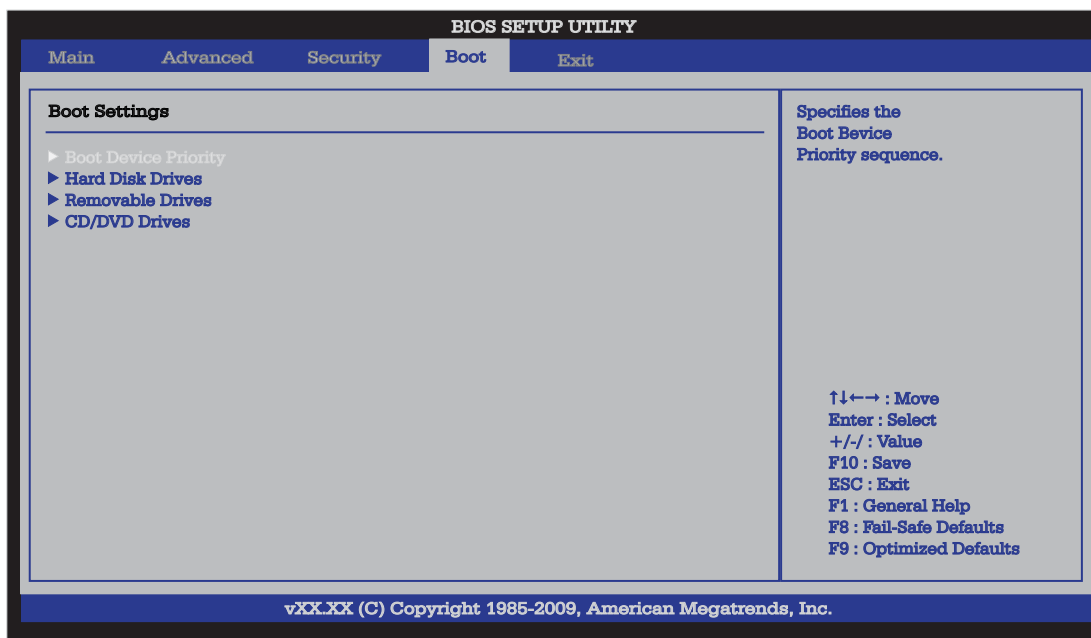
BIOS SETUP UTILITY

Main Advanced Security Boot Exit

Boot Settings

▶ Boot Device Priority
▶ Hard Disk Drives
▶ Removable Drives
▶ CD/DVD Drives

Specifies the Boot Bevice Priority sequence.

↑↓←→ : Move
Enter : Select
+/-/ : Value
F10 : Save
ESC : Exit
F1 : General Help
F8 : Fail-Safe Defaults
F9 : Optimized Defaults

vXX.XX (C) Copyright 1985-2009, American Megatrends, Inc.